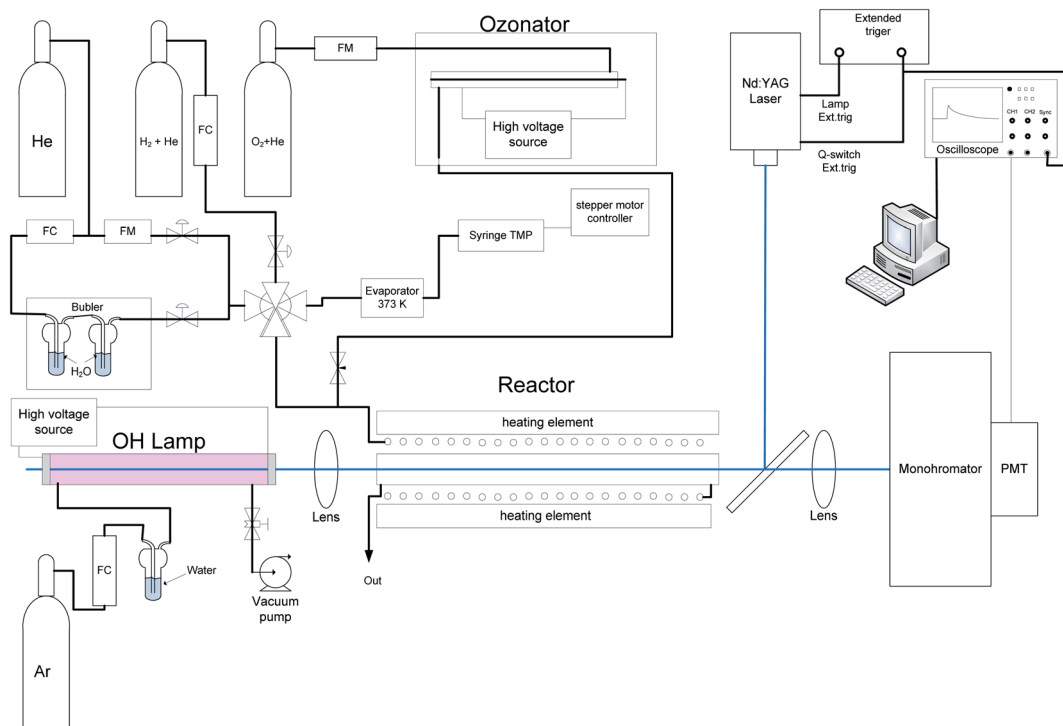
Ozonator

FM

He

$H_2$ + He

FC

$O_2$+He

High voltage source

Extended triger

Nd:YAG Laser

Lamp Ext.trig

Q-switch Ext.trig

CH1 CH2 Sync

Oscilloscope

FC

FM

stepper motor controller

Syringe TMP

Evaporator 373 K

Bubler

$H_2O$

Reactor

High voltage source

heating element

OH Lamp

Lens

heating element

Lens

Monohromator

PMT

FC

Water

Vacuum pump

Out

Ar